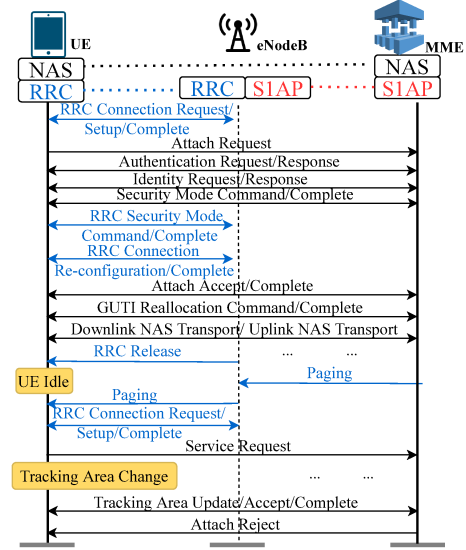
UE

eNodeB

MME

NAS

NAS

RRC

RRC

S1AP

S1AP

RRC Connection Request/ Setup/Complete

Attach Request

Authentication Request/Response

Identity Request/Response

Security Mode Command/Complete

RRC Security Mode Command/Complete

RRC Connection Re-configuration/Complete

Attach Accept/Complete

GUTI Reallocation Command/Complete

Downlink NAS Transport/ Uplink NAS Transport

RRC Release

... ...

UE Idle

Paging

Paging

RRC Connection Request/ Setup/Complete

Service Request

Tracking Area Change

... ...

Tracking Area Update/Accept/Complete

Attach Reject